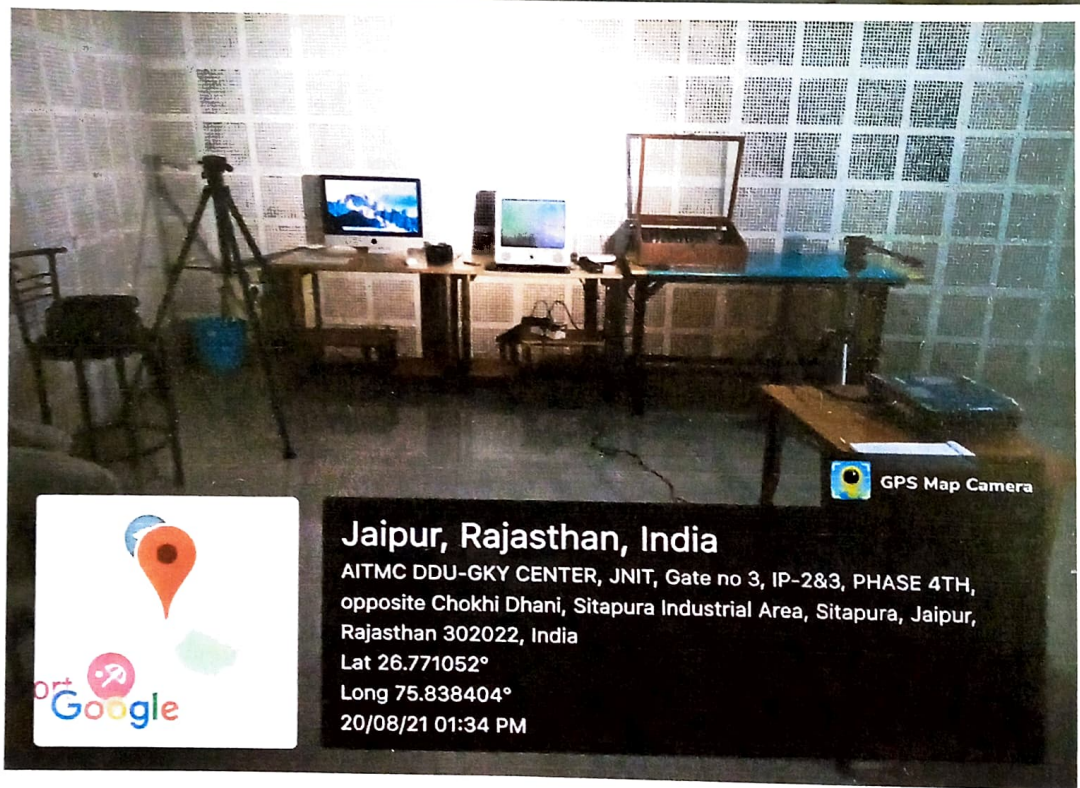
GPS Map Camera

Jaipur, Rajasthan, India
AITMC DDU-GKY CENTER, JNIT, Gate no 3, IP-2&3, PHASE 4TH, opposite Chokhi Dhani, Sitapura Industrial Area, Sitapura, Jaipur, Rajasthan 302022, India
Lat 26.771052°
Long 75.838404°
20/08/21 01:34 PM

ort
Google